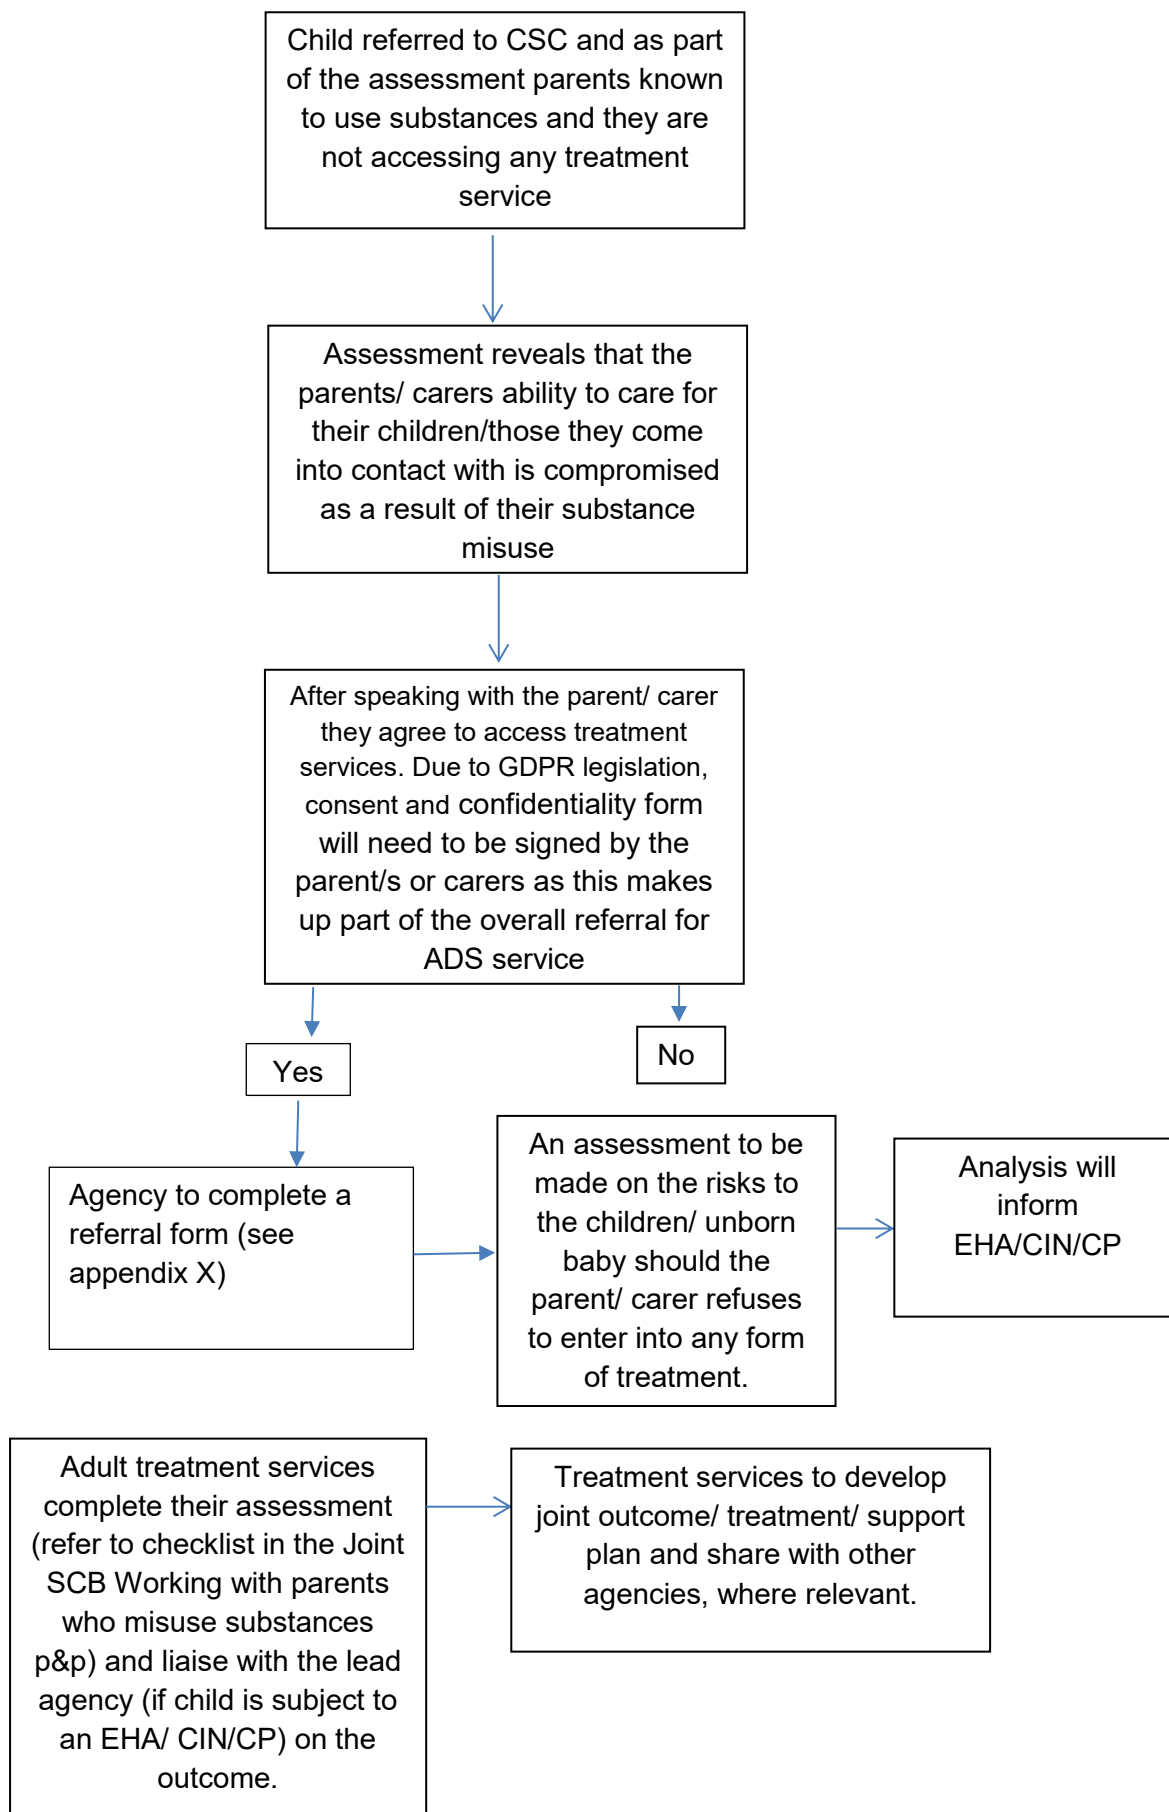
Child referred to CSC and as part of the assessment parents known to use substances and they are not accessing any treatment service

Assessment reveals that the parents/ carers ability to care for their children/those they come into contact with is compromised as a result of their substance misuse

After speaking with the parent/ carer they agree to access treatment services. Due to GDPR legislation, consent and confidentiality form will need to be signed by the parent/s or carers as this makes up part of the overall referral for ADS service

Yes

No

Agency to complete a referral form (see appendix X)

An assessment to be made on the risks to the children/ unborn baby should the parent/ carer refuses to enter into any form of treatment.

Analysis will inform EHA/CIN/CP

Adult treatment services complete their assessment (refer to checklist in the Joint SCB Working with parents who misuse substances p&p) and liaise with the lead agency (if child is subject to an EHA/ CIN/CP) on the outcome.

Treatment services to develop joint outcome/ treatment/ support plan and share with other agencies, where relevant.